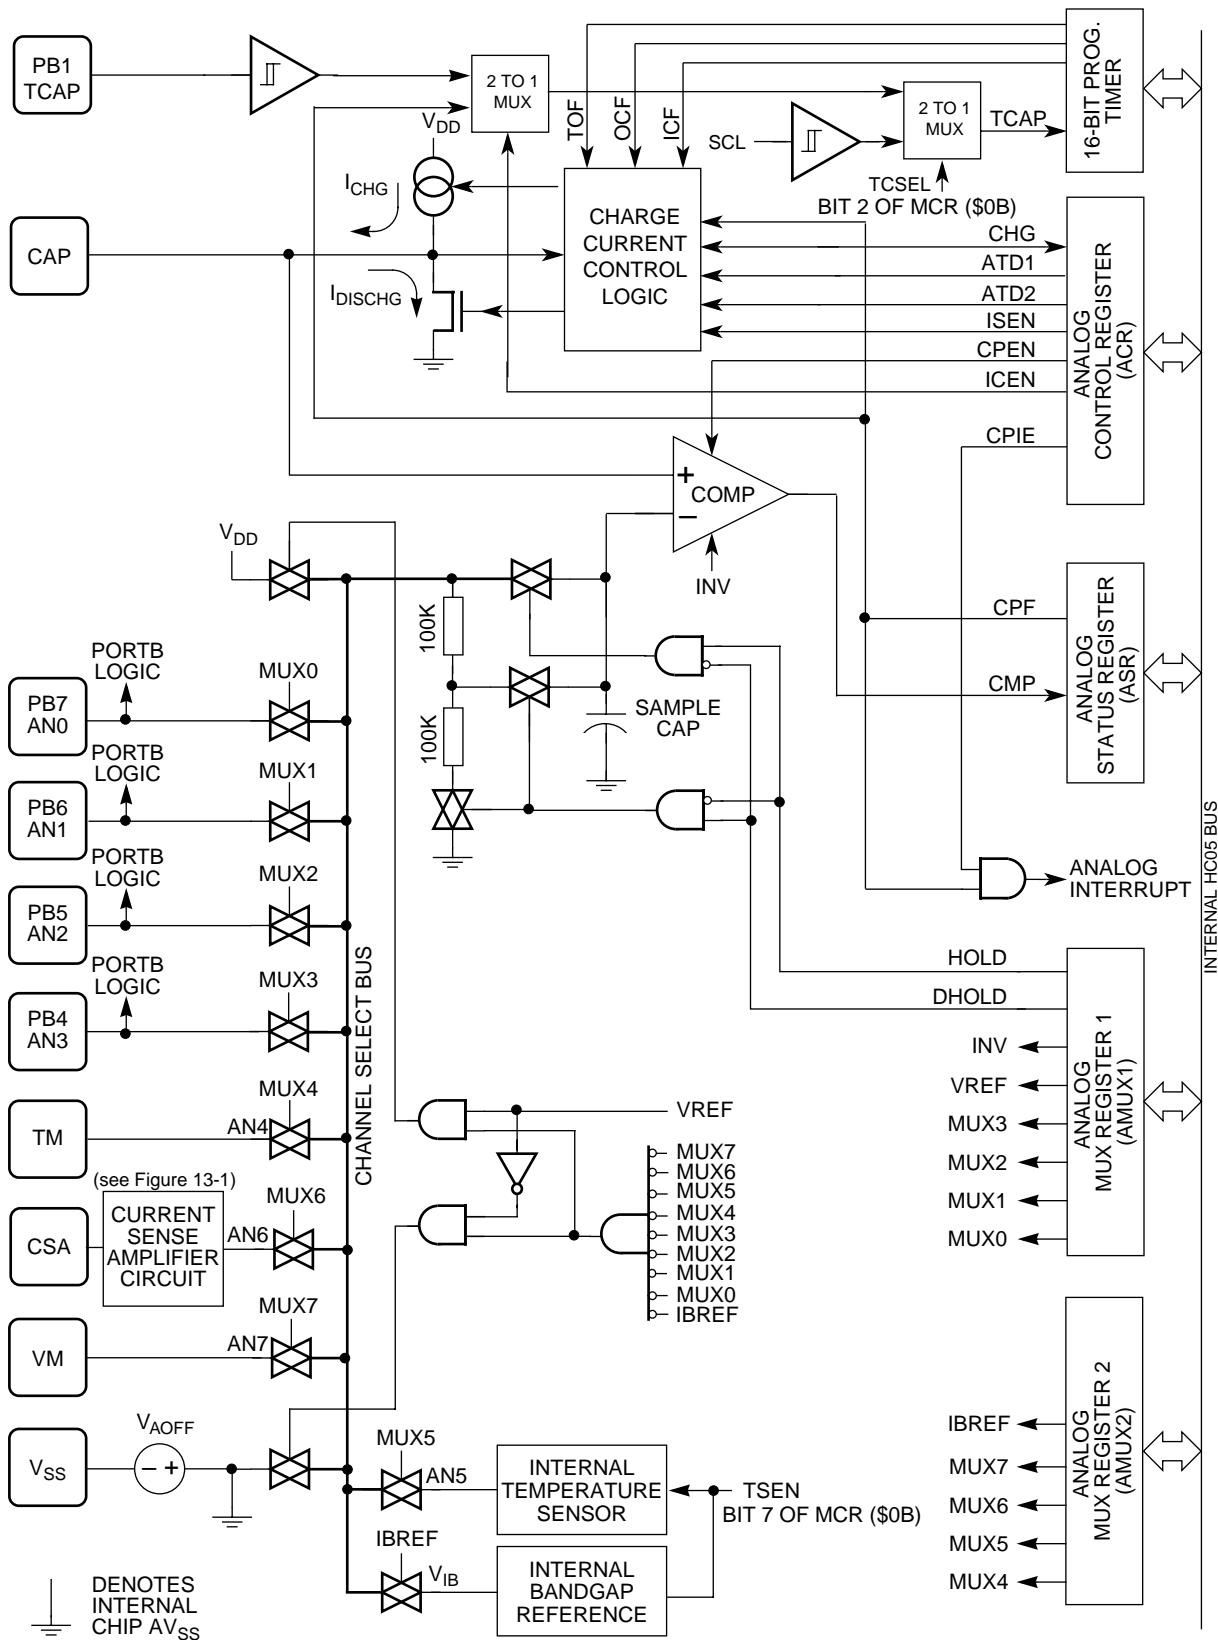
PB1
TCAP

2 TO 1
MUX

TOF
OCF
ICF

16-BIT PROG. TIMER

SCL

2 TO 1
MUX

TCAP

$V_{DD}$

$I_{CHG}$

TCSEL
BIT 2 OF MCR ($0B)

CAP

CHARGE
CURRENT
CONTROL
LOGIC

$I_{DISCHG}$

CHG
ATD1
ATD2
ISEN
CPEN
ICEN

ANALOG
CONTROL REGISTER
(ACR)

CPIE

COMP

$V_{DD}$

INV

100K

100K

CPF

CMP

ANALOG
STATUS REGISTER
(ASR)

PORTB
LOGIC

MUX0

PB7
AN0

SAMPLE
CAP

PORTB
LOGIC

MUX1

PB6
AN1

INTERNAL HC05 BUS

PORTB
LOGIC

MUX2

PB5
AN2

ANALOG
INTERRUPT

PORTB
LOGIC

MUX3

PB4
AN3

CHANNEL SELECT BUS

HOLD

DHOLD

INV
VREF
MUX3
MUX2
MUX1
MUX0

ANALOG
MUX REGISTER 1
(AMUX1)

MUX4

TM

AN4

VREF

(see Figure 13-1)

CSA

CURRENT
SENSE
AMPLIFIER
CIRCUIT

MUX6

AN6

MUX7
MUX6
MUX5
MUX4
MUX3
MUX2
MUX1
MUX0
IBREF

MUX7

VM

AN7

$V_{SS}$

$V_{AOFF}$

MUX5

AN5

INTERNAL
TEMPERATURE
SENSOR

TSEN
BIT 7 OF MCR ($0B)

IBREF

$V_{IB}$

INTERNAL
BANDGAP
REFERENCE

IBREF
MUX7
MUX6
MUX5
MUX4

ANALOG
MUX REGISTER 2
(AMUX2)

DENOTES
INTERNAL
CHIP $AV_{SS}$